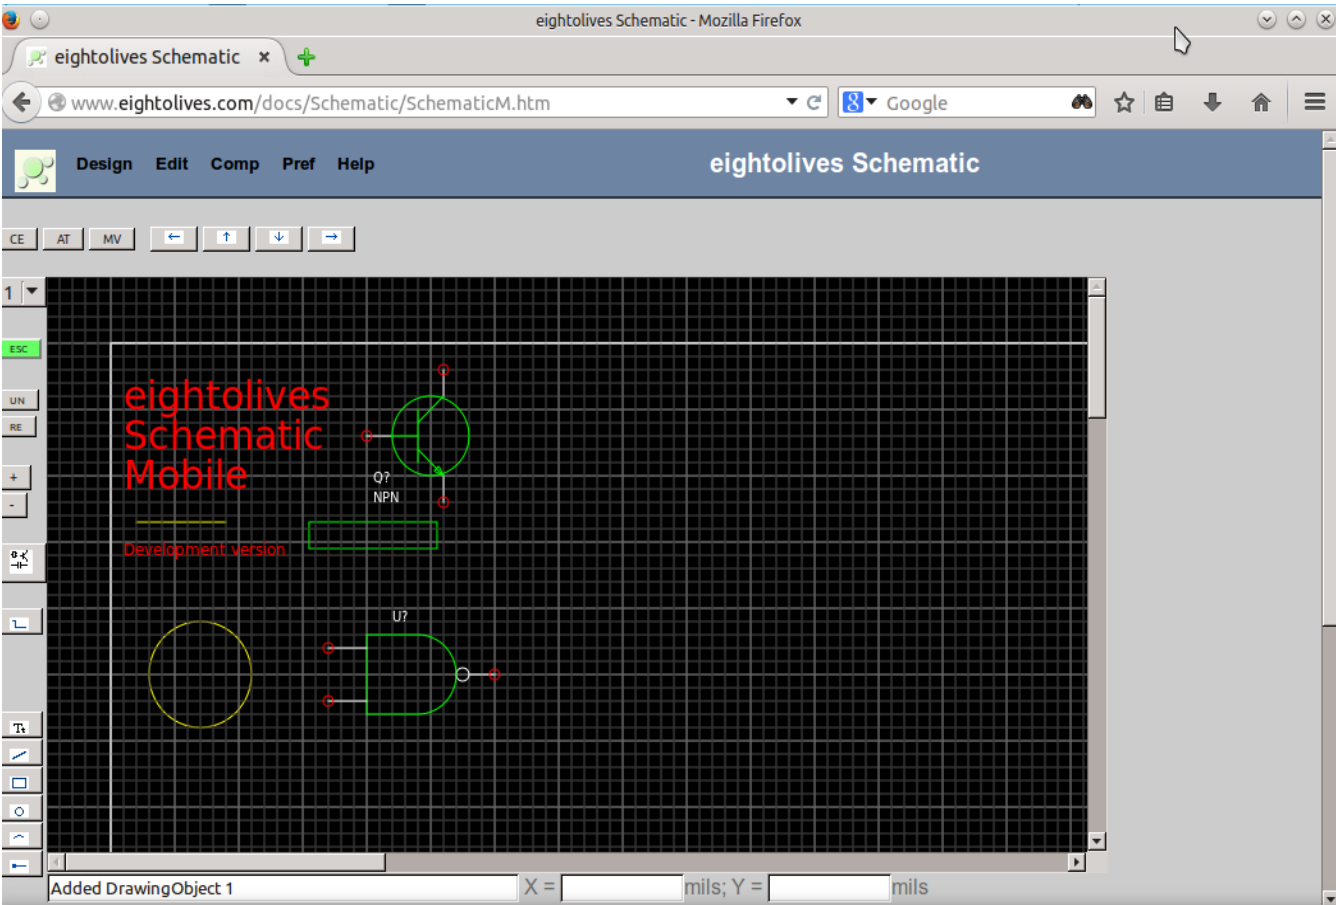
eightolives Schematic - Mozilla Firefox

eightolives Schematic ×

www.eightolives.com/docs/Schematic/SchematicM.htm

Google

Design Edit Comp Pref Help

eightolives Schematic

CE AT MV ← ↑ ↓ →

1

ESC

UN

RE

+

-

eightolives Schematic Mobile

Development version

Q? NPN

U?

Added DrawingObject 1 X = mils; Y = mils